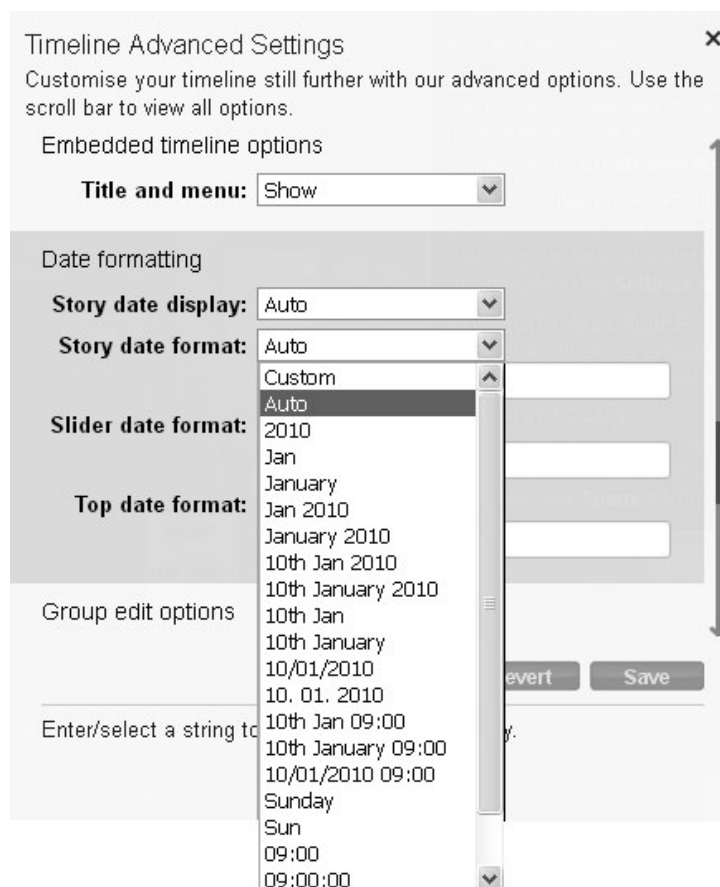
Timeline Advanced Settings

×

Customise your timeline still further with our advanced options. Use the scroll bar to view all options.

Embedded timeline options

Title and menu: Show

Date formatting

Story date display: Auto

Story date format: Auto

Custom
Auto
2010
Jan
January
Jan 2010
January 2010
10th Jan 2010
10th January 2010
10th Jan
10th January
10/01/2010
10. 01. 2010
10th Jan 09:00
10th January 09:00
10/01/2010 09:00
Sunday
Sun
09:00
09:00:00

Slider date format:

Top date format:

Group edit options

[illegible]evert Save

Enter/select a string to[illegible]y.